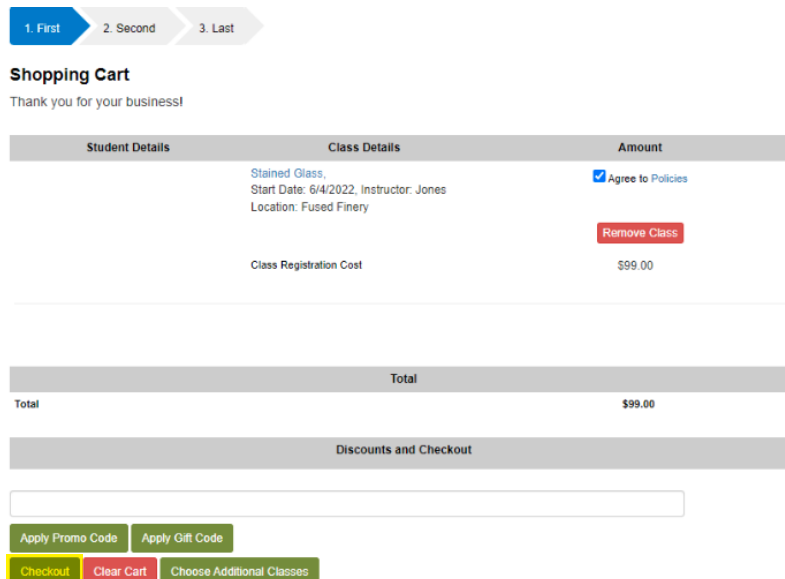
1. First 2. Second 3. Last

Shopping Cart

Thank you for your business!

| Student Details | Class Details | Amount |
|---|---|---|
| | Stained Glass, Start Date: 6/4/2022, Instructor: Jones Location: Fused Finery | Agree to Policies Remove Class |
| | Class Registration Cost | $99.00 |

| Total | |
|---|---|
| Total | $99.00 |

Discounts and Checkout

Apply Promo Code Apply Gift Code

Checkout Clear Cart Choose Additional Classes